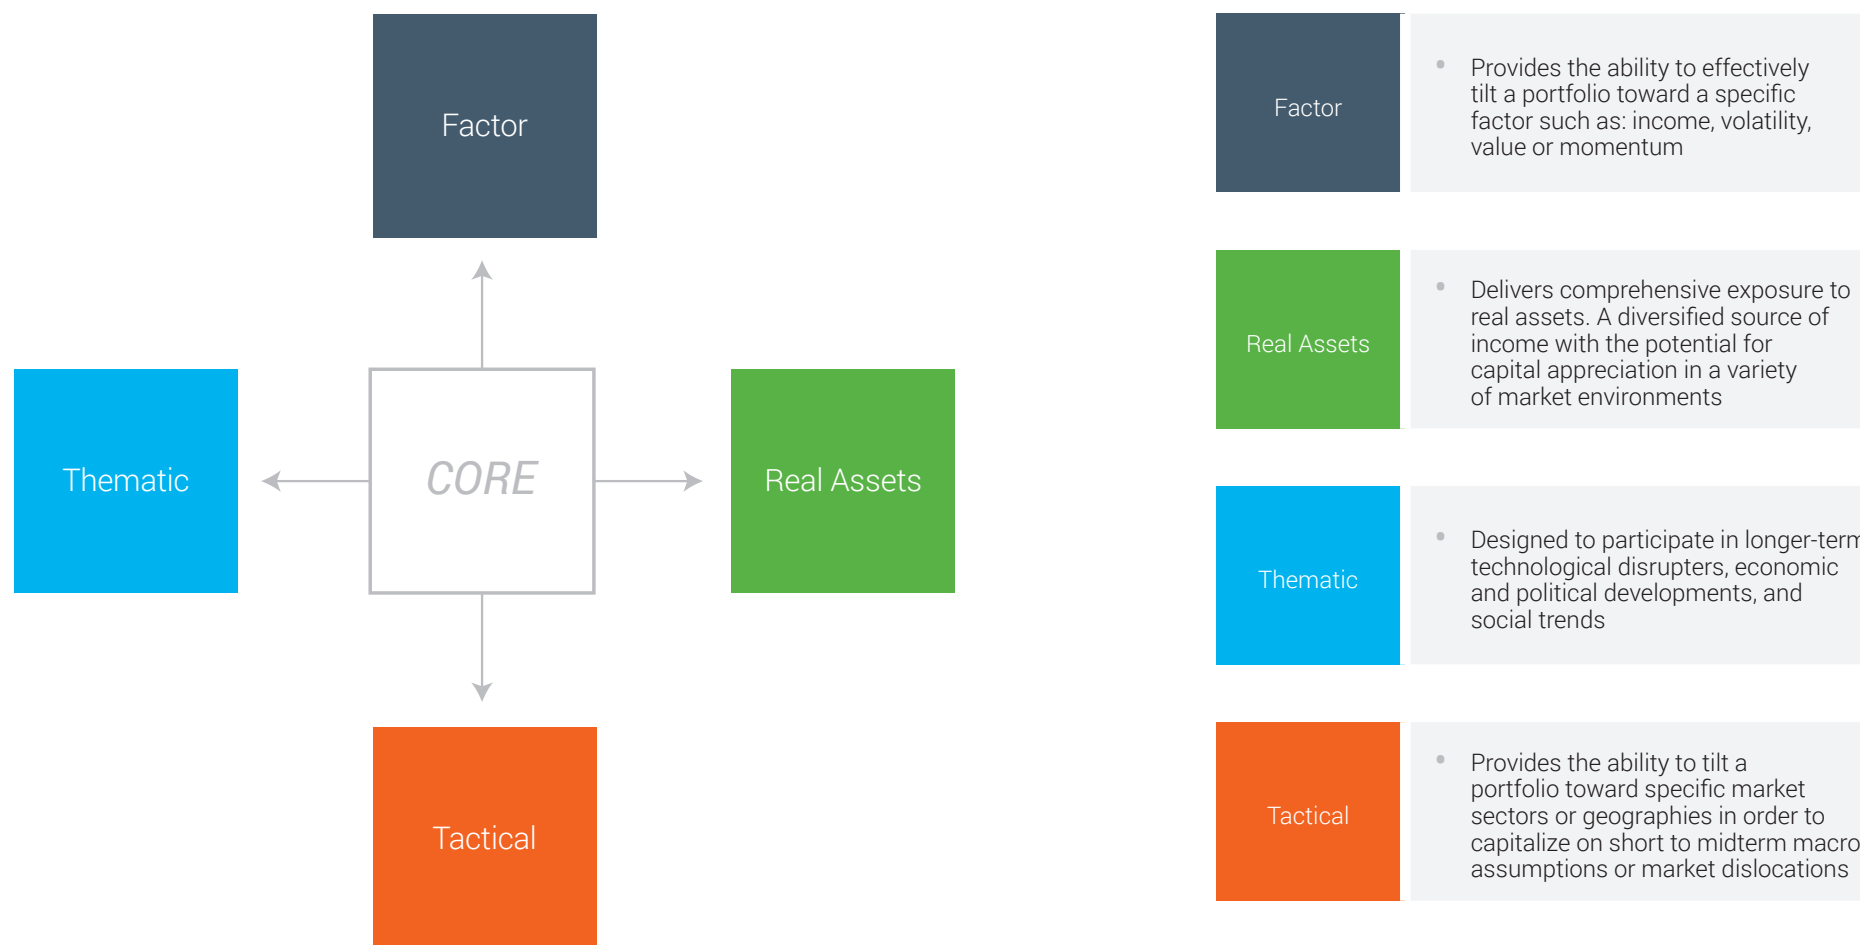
Factor

Thematic

CORE

Real Assets

Tactical

Factor

• Provides the ability to effectively tilt a portfolio toward a specific factor such as: income, volatility, value or momentum

Real Assets

• Delivers comprehensive exposure to real assets. A diversified source of income with the potential for capital appreciation in a variety of market environments

Thematic

• Designed to participate in longer-term technological disrupters, economic and political developments, and social trends

Tactical

• Provides the ability to tilt a portfolio toward specific market sectors or geographies in order to capitalize on short to midterm macro assumptions or market dislocations